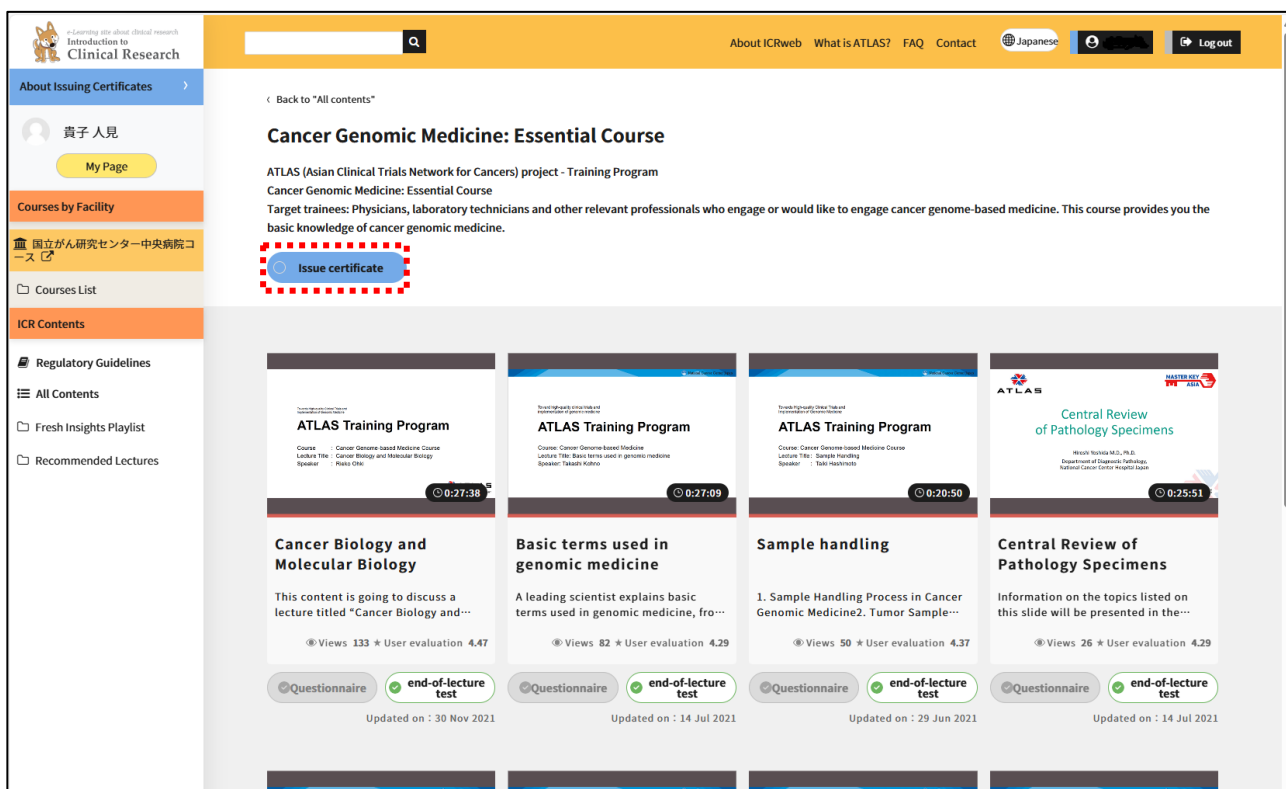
e-Learning site about clinical research
Introduction to
Clinical Research

About ICRweb What is ATLAS? FAQ Contact Japanese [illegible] Log out

About Issuing Certificates
貴子 人見
My Page
Courses by Facility
国立がん研究センター中央病院コース
Courses List
ICR Contents
Regulatory Guidelines
All Contents
Fresh Insights Playlist
Recommended Lectures

‹ Back to "All contents"

Cancer Genomic Medicine: Essential Course

ATLAS (Asian Clinical Trials Network for Cancers) project - Training Program
Cancer Genomic Medicine: Essential Course
Target trainees: Physicians, laboratory technicians and other relevant professionals who engage or would like to engage cancer genome-based medicine. This course provides you the basic knowledge of cancer genomic medicine.

Issue certificate

ATLAS Training Program
Course : Cancer Genome-based Medicine Course
Lecture Title : Cancer Biology and Molecular Biology
Speaker : Rieko Ohki
0:27:38

Cancer Biology and Molecular Biology
This content is going to discuss a lecture titled "Cancer Biology and…
Views 133 ★ User evaluation 4.47
Questionnaire
end-of-lecture test
Updated on : 30 Nov 2021

ATLAS Training Program
Course: Cancer Genome-based Medicine
Lecture Title: Basic terms used in genomic medicine
Speaker: Takashi Kohno
0:27:09

Basic terms used in genomic medicine
A leading scientist explains basic terms used in genomic medicine, fro…
Views 82 ★ User evaluation 4.29
Questionnaire
end-of-lecture test
Updated on : 14 Jul 2021

ATLAS Training Program
Course : Cancer Genome-based Medicine Course
Lecture Title : Sample Handling
Speaker : Taiki Hashimoto
0:20:50

Sample handling
1. Sample Handling Process in Cancer Genomic Medicine2. Tumor Sample…
Views 50 ★ User evaluation 4.37
Questionnaire
end-of-lecture test
Updated on : 29 Jun 2021

ATLAS
MASTER KEY ASIA
Central Review of Pathology Specimens
Hiroshi Yoshida M.D., Ph.D.
Department of Diagnostic Pathology, National Cancer Center Hospital Japan
0:25:51

Central Review of Pathology Specimens
Information on the topics listed on this slide will be presented in the…
Views 26 ★ User evaluation 4.29
Questionnaire
end-of-lecture test
Updated on : 14 Jul 2021